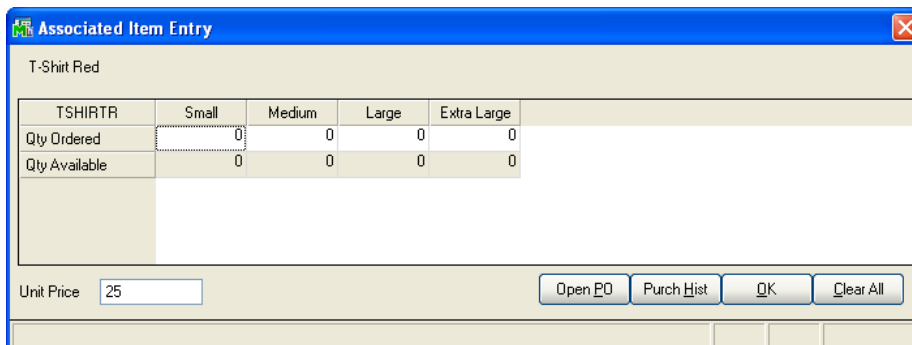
Associated Item Entry

T-Shirt Red

| TSHIRTR | Small | Medium | Large | Extra Large |
|---|---|---|---|---|
| Qty Ordered | 0 | 0 | 0 | 0 |
| Qty Available | 0 | 0 | 0 | 0 |

Unit Price 25

Open PO Purch Hist OK Clear All